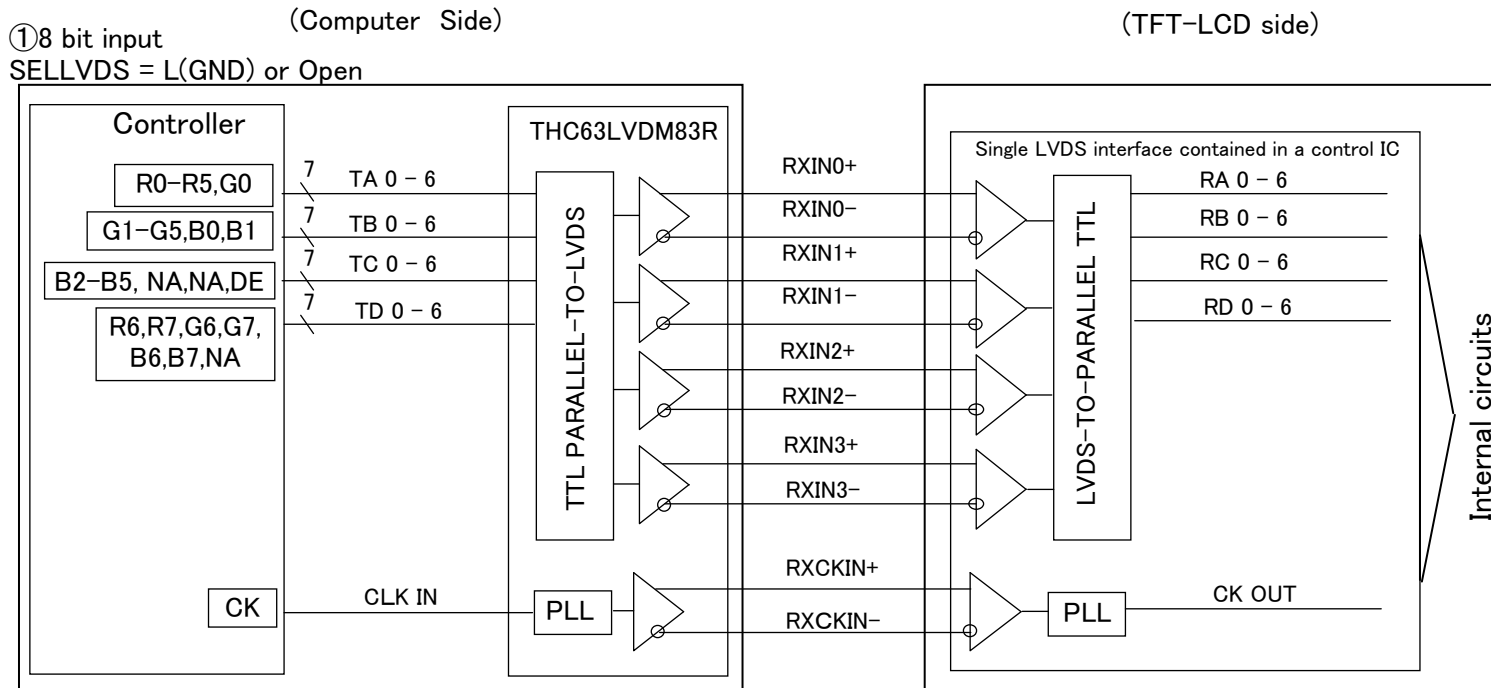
①8 bit input
SELLVDS = L(GND) or Open

(Computer Side)

(TFT−LCD side)

Controller

R0−R5,G0

G1−G5,B0,B1

B2−B5, NA,NA,DE

R6,R7,G6,G7, B6,B7,NA

CK

7

TA 0 − 6

7

TB 0 − 6

7

TC 0 − 6

7

TD 0 − 6

CLK IN

THC63LVDM83R

TTL PARALLEL−TO−LVDS

PLL

RXIN0+

RXIN0−

RXIN1+

RXIN1−

RXIN2+

RXIN2−

RXIN3+

RXIN3−

RXCKIN+

RXCKIN−

Single LVDS interface contained in a control IC

LVDS−TO−PARALLEL TTL

PLL

RA 0 − 6

RB 0 − 6

RC 0 − 6

RD 0 − 6

CK OUT

Internal circuits